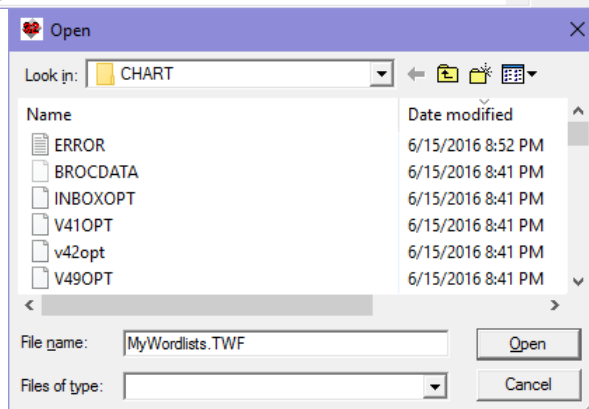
Open

Look in: CHART

| Name | Date modified |
|---|---|
| ERROR | 6/15/2016 8:52 PM |
| BROCDATA | 6/15/2016 8:41 PM |
| INBOXOPT | 6/15/2016 8:41 PM |
| V41OPT | 6/15/2016 8:41 PM |
| v42opt | 6/15/2016 8:41 PM |
| V49OPT | 6/15/2016 8:41 PM |

File name: MyWordlists.TWF

Open

Files of type:

Cancel